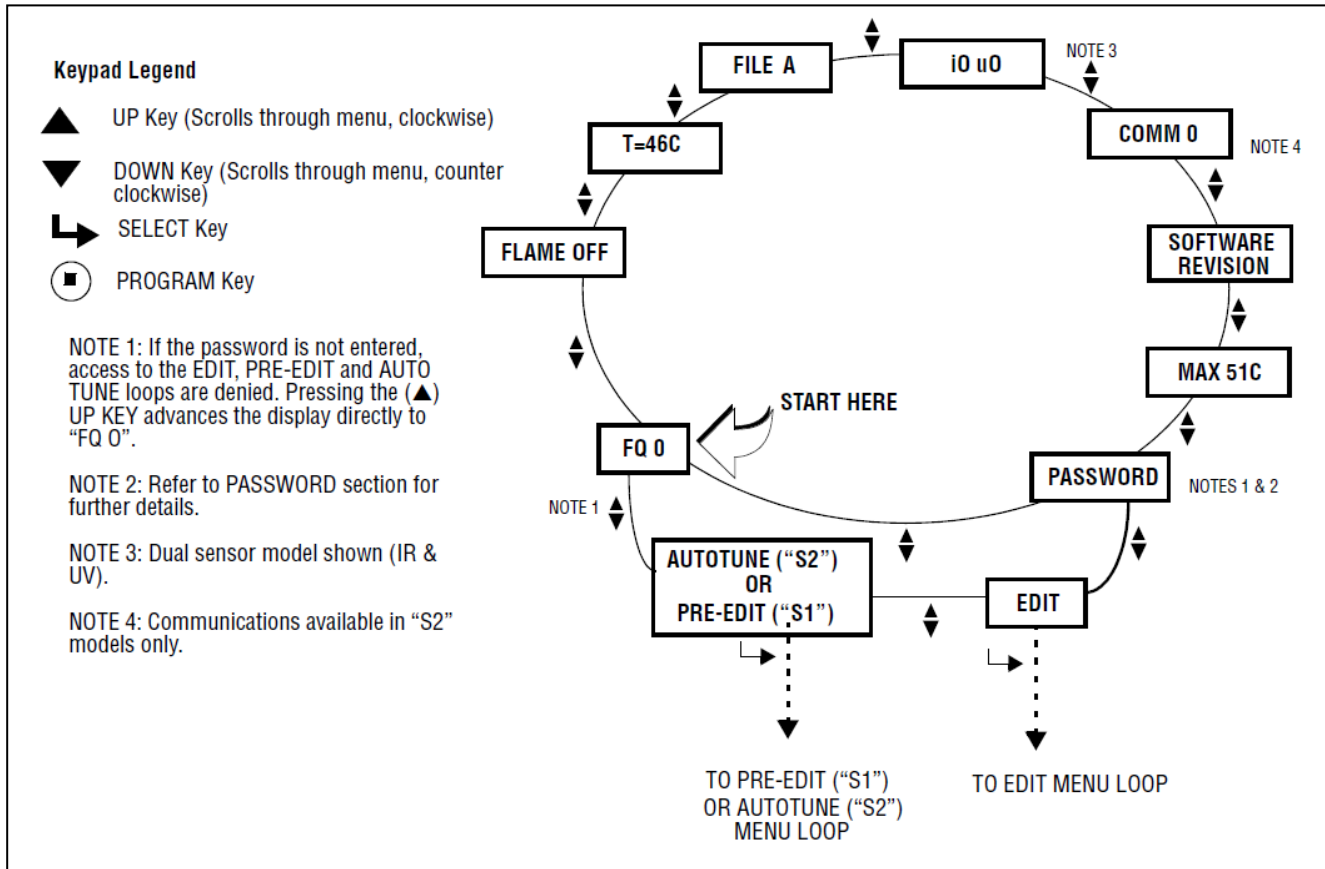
Keypad Legend

▲ UP Key (Scrolls through menu, clockwise)

▼ DOWN Key (Scrolls through menu, counter clockwise)

SELECT Key

PROGRAM Key

NOTE 1: If the password is not entered, access to the EDIT, PRE-EDIT and AUTO TUNE loops are denied. Pressing the (▲) UP KEY advances the display directly to "FQ 0".

NOTE 2: Refer to PASSWORD section for further details.

NOTE 3: Dual sensor model shown (IR & UV).

NOTE 4: Communications available in "S2" models only.

FILE A

iO uO

NOTE 3

T=46C

COMM 0

NOTE 4

FLAME OFF

SOFTWARE REVISION

MAX 51C

START HERE

FQ 0

PASSWORD

NOTES 1 & 2

NOTE 1

AUTOTUNE ("S2") OR PRE-EDIT ("S1")

EDIT

TO PRE-EDIT ("S1") OR AUTOTUNE ("S2") MENU LOOP

TO EDIT MENU LOOP